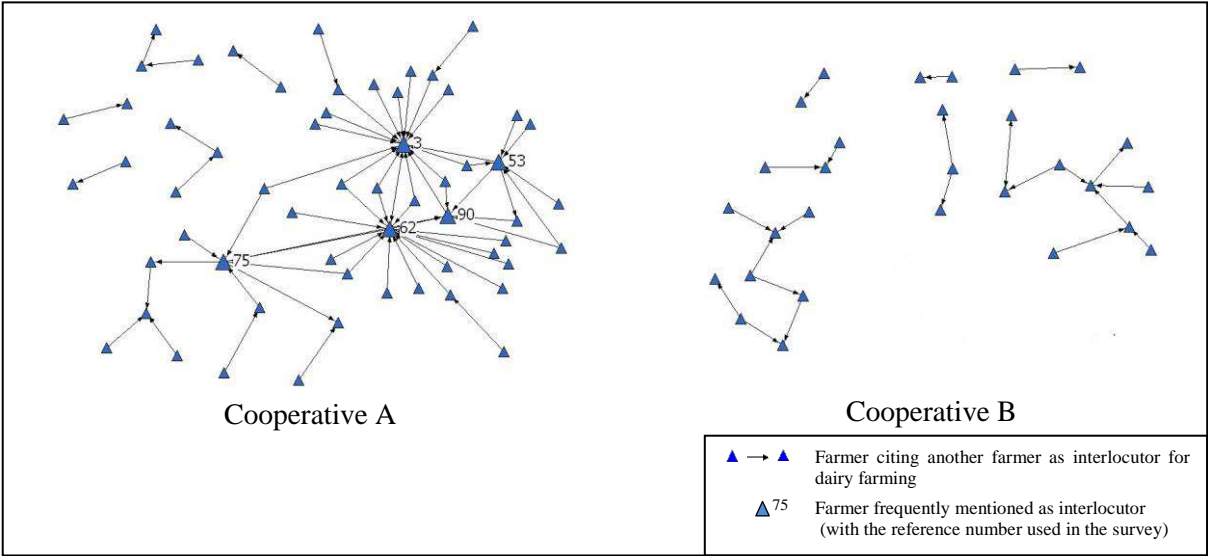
3
53
90
62
75

Cooperative A

Cooperative B

Farmer citing another farmer as interlocutor for dairy farming

75 Farmer frequently mentioned as interlocutor (with the reference number used in the survey)